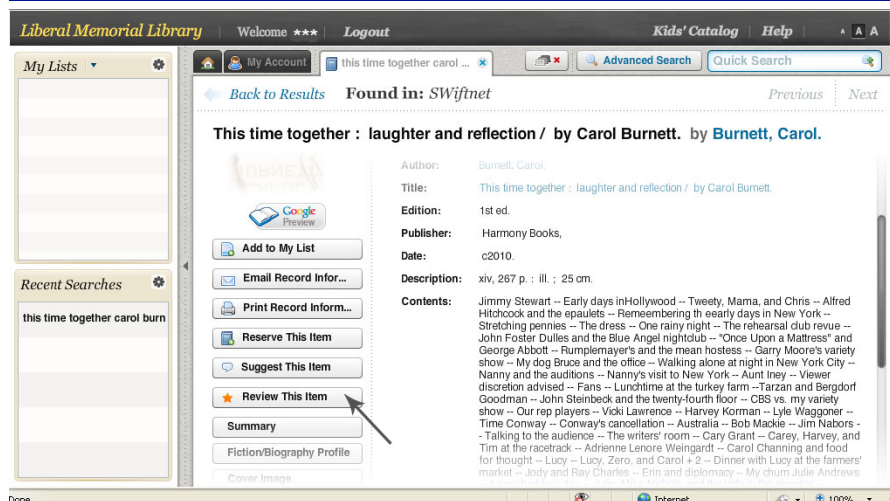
Liberal Memorial Library | Welcome ★★★ | Logout

Kids' Catalog | Help | A A A

My Lists

Recent Searches

this time together carol burn

My Account

this time together carol ...

Advanced Search

Quick Search

Back to Results Found in: SWiftnet

Previous Next

This time together : laughter and reflection / by Carol Burnett. by Burnett, Carol.

Google Preview

Add to My List

Email Record Infor...

Print Record Inform...

Reserve This Item

Suggest This Item

Review This Item

Summary

Fiction/Biography Profile

Cover Image

Author: Burnett, Carol.

Title: This time together : laughter and reflection / by Carol Burnett.

Edition: 1st ed.

Publisher: Harmony Books,

Date: c2010.

Description: xiv, 267 p. : ill. ; 25 cm.

Contents: Jimmy Stewart -- Early days inHollywood -- Tweety, Mama, and Chris -- Alfred Hitchcock and the epaulets -- Rememebering th eearly days in New York -- Stretching pennies -- The dress -- One rainy night -- The rehearsal club revue -- John Foster Dulles and the Blue Angel nightclub -- "Once Upon a Mattress" and George Abbott -- Rumplemayer's and the mean hostess -- Garry Moore's variety show -- My dog Bruce and the office -- Walking alone at night in New York City -- Nanny and the auditions -- Nanny's visit to New York -- Aunt Iney -- Viewer discretion advised -- Fans -- Lunchtime at the turkey farm --Tarzan and Bergdorf Goodman -- John Steinbeck and the twenty-fourth floor -- CBS vs. my variety show -- Our rep players -- Vicki Lawrence -- Harvey Korman -- Lyle Waggoner -- Time Conway -- Conway's cancellation -- Australia -- Bob Mackie -- Jim Nabors -- Talking to the audience -- The writers' room -- Cary Grant -- Carey, Harvey, and Tim at the racetrack -- Adrienne Lenore Weingardt -- Carol Channing and food for thought -- Lucy -- Lucy, Zero, and Carol + 2 -- Dinner with Lucy at the farmers' market -- Jody and Ray Charles -- Erin and diplomacy -- My chum Julie Andrews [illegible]

Done

Internet

100%